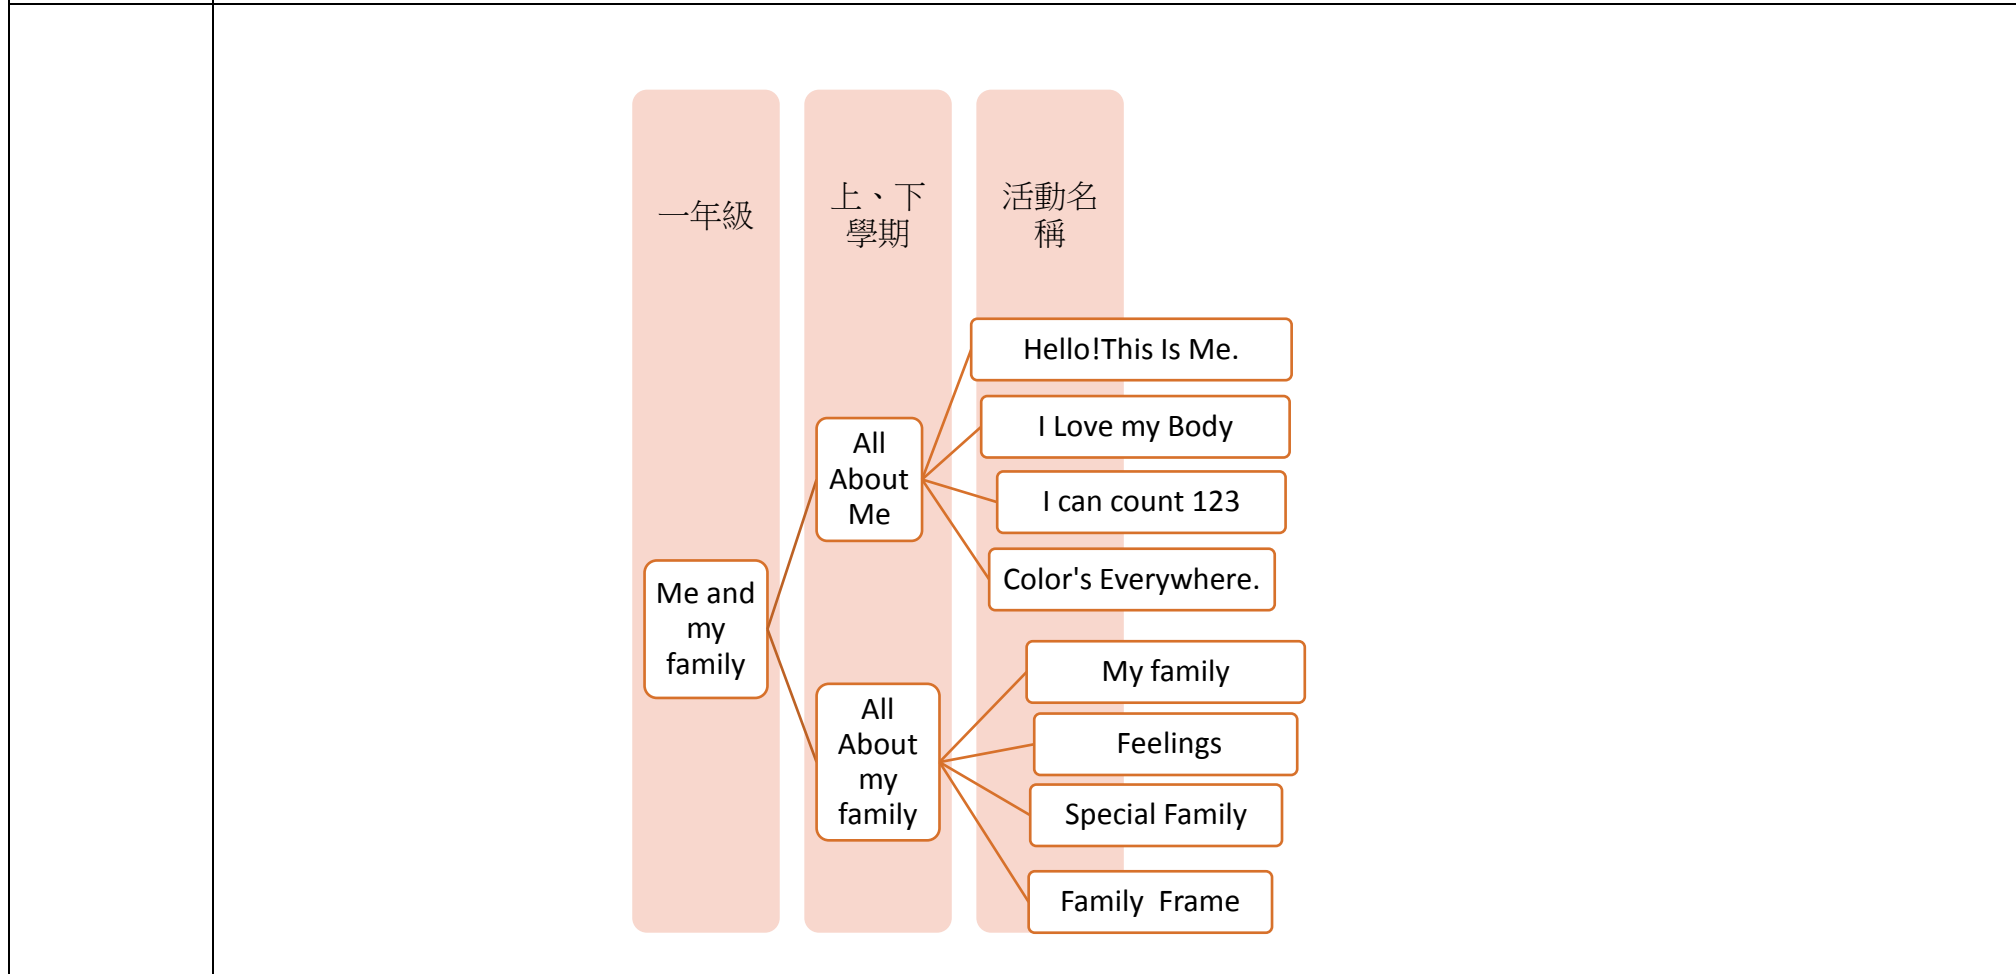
一年級

上、下學期

活動名稱

Hello!This Is Me.

I Love my Body

I can count 123

Color's Everywhere.

All About Me

Me and my family

All About my family

My family

Feelings

Special Family

Family Frame